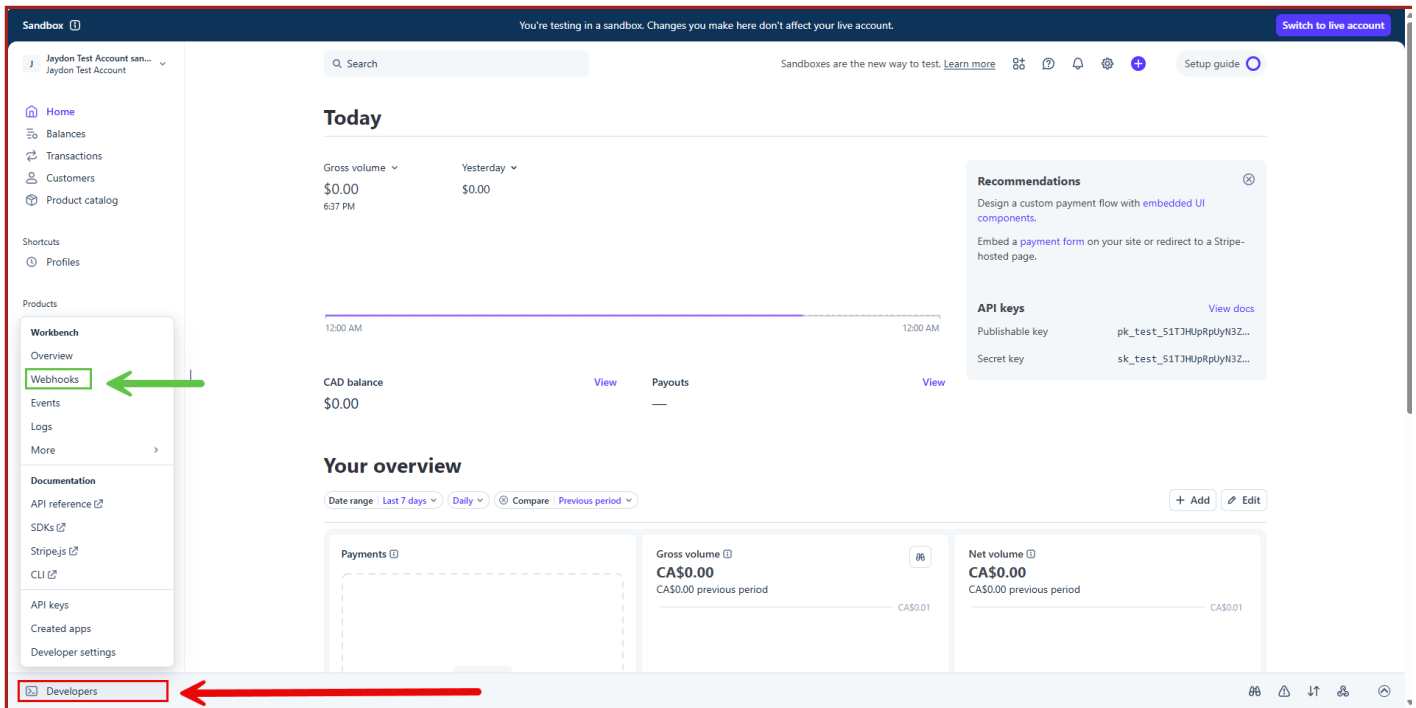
Sandbox

You're testing in a sandbox. Changes you make here don't affect your live account.

Switch to live account

J Jaydon Test Account san...
Jaydon Test Account

Home
Balances
Transactions
Customers
Product catalog

Shortcuts
Profiles

Products

Workbench
Overview
Webhooks
Events
Logs
More

Documentation
API reference
SDKs
Stripe.js
CLI

API keys
Created apps
Developer settings

Developers

Search

Sandboxes are the new way to test. Learn more

Setup guide

Today

Gross volume
$0.00
6:37 PM

Yesterday
$0.00

12:00 AM
12:00 AM

CAD balance
View
$0.00

Payouts
View
—

Recommendations
Design a custom payment flow with embedded UI components.
Embed a payment form on your site or redirect to a Stripe-hosted page.

API keys
View docs
Publishable key pk_test_51TJHUpRpUyN3Z...
Secret key sk_test_51TJHUpRpUyN3Z...

Your overview

Date range Last 7 days
Daily
Compare Previous period

+ Add
Edit

Payments

Gross volume
CA$0.00
CA$0.00 previous period
CA$0.01

Net volume
CA$0.00
CA$0.00 previous period
CA$0.01